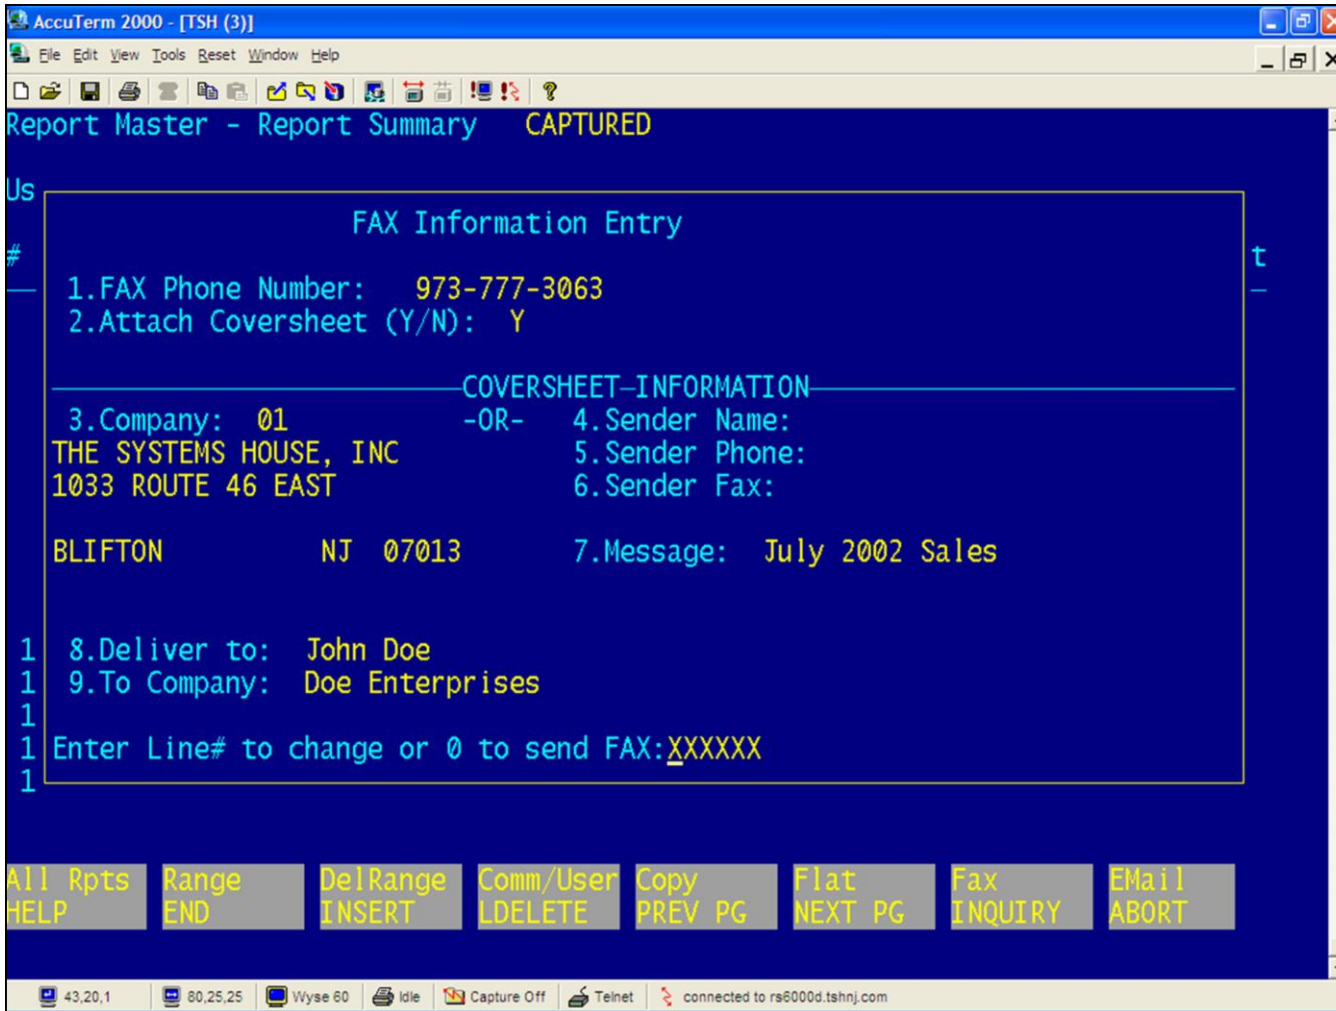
AccuTerm 2000 - [TSH (3)]

File Edit View Tools Reset Window Help

Report Master - Report Summary CAPTURED

Us

#

FAX Information Entry

1.FAX Phone Number: 973-777-3063
2.Attach Coversheet (Y/N): Y

t

COVERSHEET-INFORMATION

3.Company: 01 -OR- 4.Sender Name:
THE SYSTEMS HOUSE, INC 5.Sender Phone:
1033 ROUTE 46 EAST 6.Sender Fax:

BLIFTON NJ 07013 7.Message: July 2002 Sales

1 8.Deliver to: John Doe
1 9.To Company: Doe Enterprises
1
1 Enter Line# to change or 0 to send FAX:XXXXXX
1

| All Rpts HELP | Range END | DelRange INSERT | Comm/User LDELETE | Copy PREV PG | Flat NEXT PG | Fax INQUIRY | EMail ABORT |
|---|---|---|---|---|---|---|---|

43,20,1 80,25,25 Wyse 60 Idle Capture Off Telnet connected to rs6000d.tshnj.com